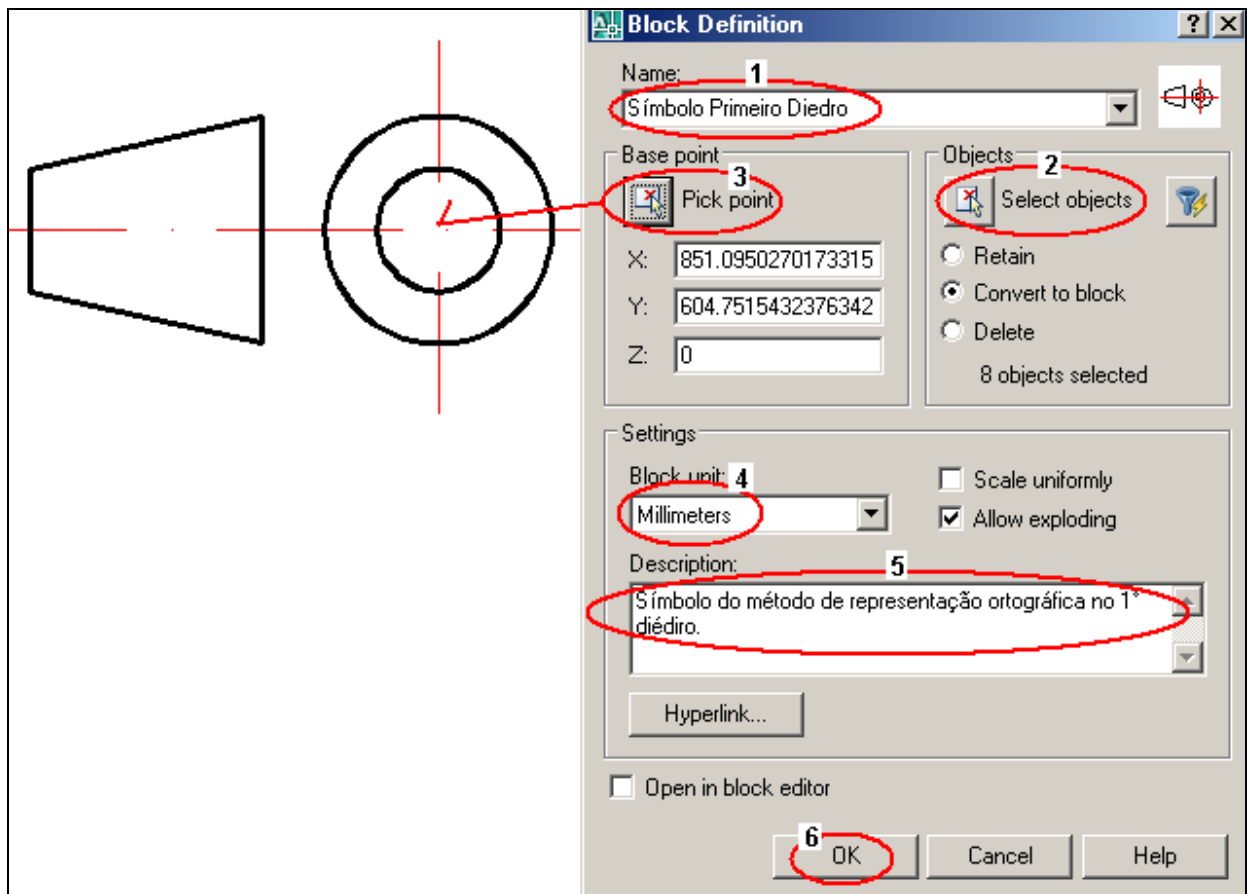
Block Definition

? X

Name: 1

Símbolo Primeiro Diedro

Base point

3

Pick point

X: 851.0950270173315

Y: 604.7515432376342

Z: 0

Objects 2

Select objects

Retain

Convert to block

Delete

8 objects selected

Settings

Block unit: 4

Millimeters

Scale uniformly

Allow exploding

Description: 5

Símbolo do método de representação ortográfica no 1° diédiro.

Hyperlink...

Open in block editor

6

OK

Cancel

Help